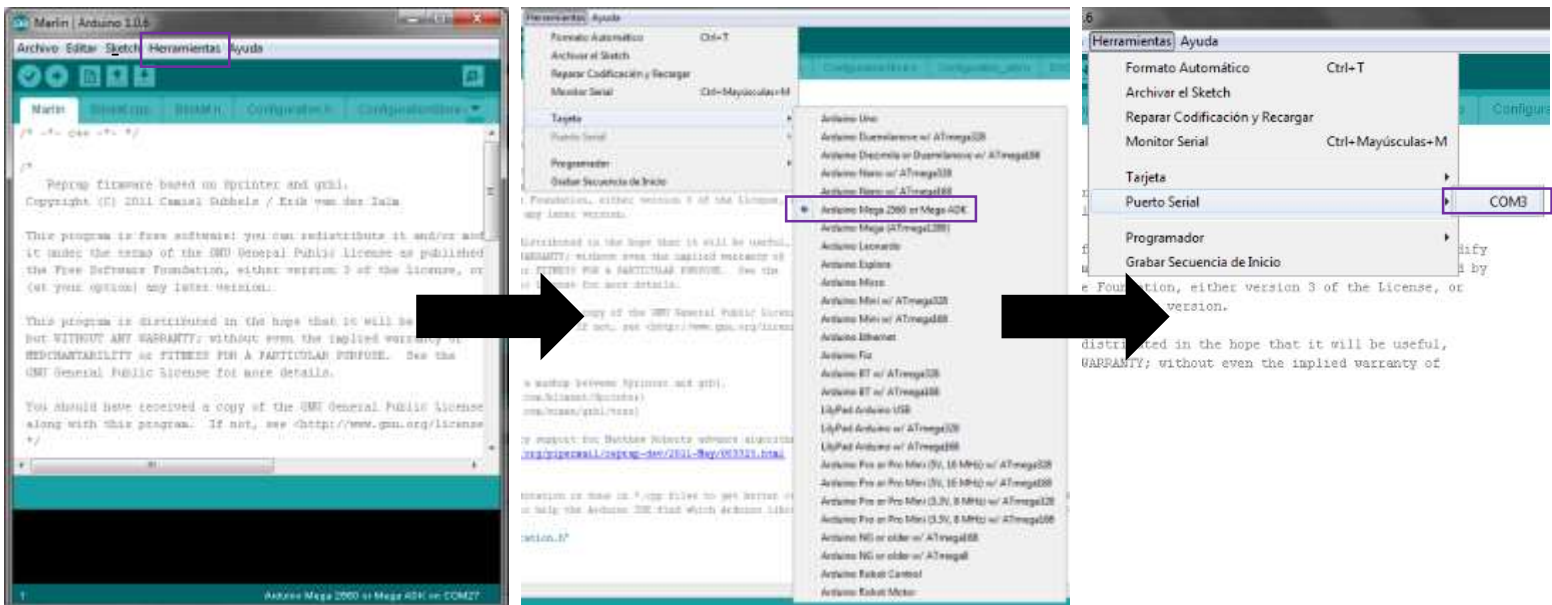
Marlin | Arduino 1.0.6

Archivo Editar Sketch Herramientas Ayuda

Marlin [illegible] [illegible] Configuration.h Configuration_adv

/* -*- c++ -*- */

/*
Reprap firmware based on Sprinter and grbl.
Copyright (C) 2011 Camiel Gubbels / Erik van der Zalm

This program is free software: you can redistribute it and/or mod it under the terms of the GNU General Public License as published the Free Software Foundation, either version 3 of the License, or (at your option) any later version.

This program is distributed in the hope that it will be but WITHOUT ANY WARRANTY; without even the implied warranty of MERCHANTABILITY or FITNESS FOR A PARTICULAR PURPOSE. See the GNU General Public License for more details.

You should have received a copy of the GNU General Public License along with this program. If not, see <http://www.gnu.org/license */

1 Arduino Mega 2560 or Mega ADK on COM27

Herramientas Ayuda
Formato Automático Ctrl+T
Archivar el Sketch
Reparar Codificación y Recargar
Monitor Serial Ctrl+Mayúsculas+M
Tarjeta
Puerto Serial
Programador
Grabar Secuencia de Inicio

Arduino Uno
Arduino Duemilanove w/ ATmega328
Arduino Diecimila or Duemilanove w/ ATmega168
Arduino Nano w/ ATmega328
Arduino Nano w/ ATmega168
Arduino Mega 2560 or Mega ADK
Arduino Mega (ATmega1280)
Arduino Leonardo
Arduino Esplora
Arduino Micro
Arduino Mini w/ ATmega328
Arduino Mini w/ ATmega168
Arduino Ethernet
Arduino Fio
Arduino BT w/ ATmega328
Arduino BT w/ ATmega168
LilyPad Arduino USB
LilyPad Arduino w/ ATmega328
LilyPad Arduino w/ ATmega168
Arduino Pro or Pro Mini (5V, 16 MHz) w/ ATmega328
Arduino Pro or Pro Mini (5V, 16 MHz) w/ ATmega168
Arduino Pro or Pro Mini (3.3V, 8 MHz) w/ ATmega328
Arduino Pro or Pro Mini (3.3V, 8 MHz) w/ ATmega168
Arduino NG or older w/ ATmega168
Arduino NG or older w/ ATmega8
Arduino Robot Control
Arduino Robot Motor

.6
Herramientas Ayuda
Formato Automático Ctrl+T
Archivar el Sketch
Reparar Codificación y Recargar
Monitor Serial Ctrl+Mayúsculas+M
Tarjeta
Puerto Serial COM3
Programador
Grabar Secuencia de Inicio

e Foundation, either version 3 of the License, or version.

distributed in the hope that it will be useful, WARRANTY; without even the implied warranty of